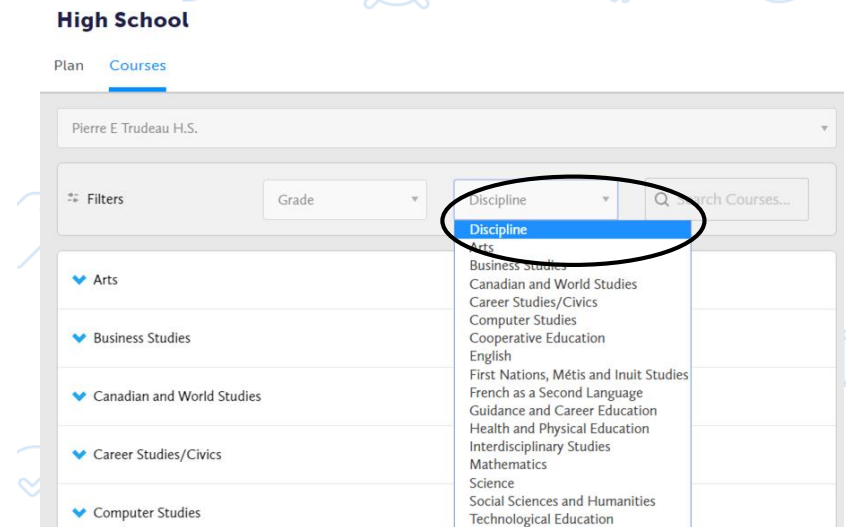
High School

Plan Courses

Pierre E Trudeau H.S.

Filters

Grade

Discipline

S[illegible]rch Courses...

Discipline
Arts
Business Studies
Canadian and World Studies
Career Studies/Civics
Computer Studies
Cooperative Education
English
First Nations, Métis and Inuit Studies
French as a Second Language
Guidance and Career Education
Health and Physical Education
Interdisciplinary Studies
Mathematics
Science
Social Sciences and Humanities
Technological Education

Arts

Business Studies

Canadian and World Studies

Career Studies/Civics

Computer Studies